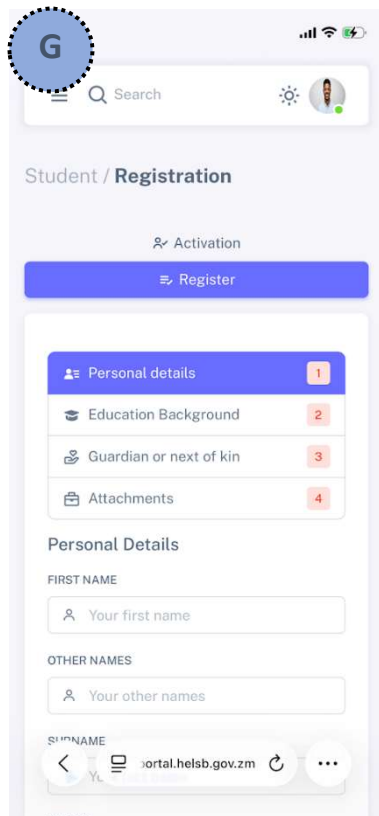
G

Search

Student / Registration

Activation

Register

Personal details 1

Education Background 2

Guardian or next of kin 3

Attachments 4

Personal Details

FIRST NAME

Your first name

OTHER NAMES

Your other names

SURNAME

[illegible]ortal.helsb.gov.zm